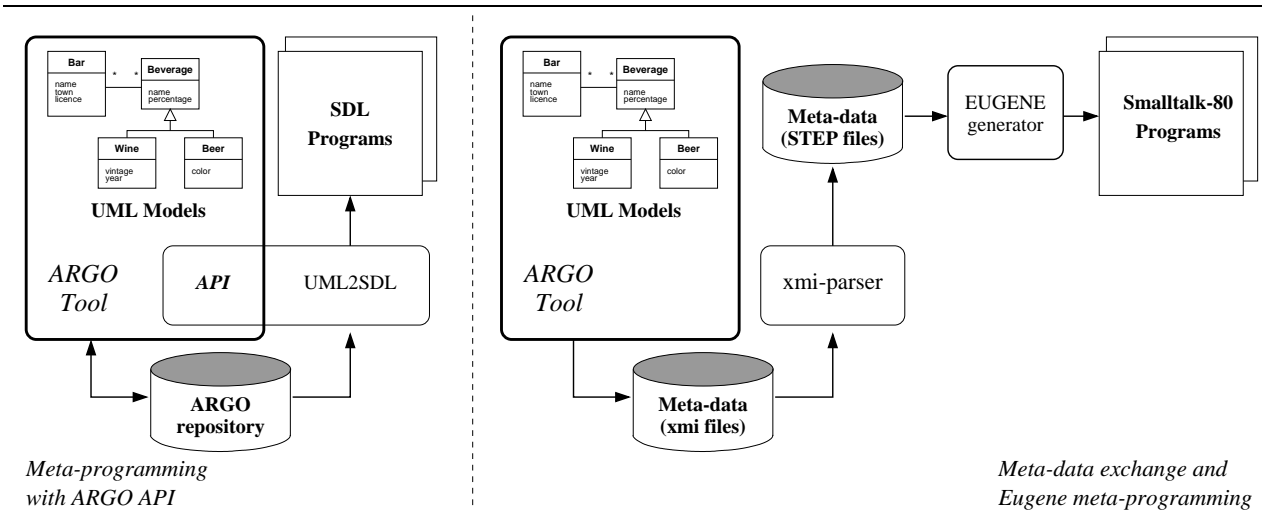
Bar
name
town
licence

* *

Beverage
name
percentage

Wine
vintage
year

Beer
color

UML Models

ARGO Tool

SDL Programs

API

UML2SDL

ARGO repository

Meta-programming with ARGO API

Bar
name
town
licence

* *

Beverage
name
percentage

Wine
vintage
year

Beer
color

UML Models

ARGO Tool

Meta-data (STEP files)

EUGENE generator

Smalltalk-80 Programs

xmi-parser

Meta-data (xmi files)

Meta-data exchange and Eugene meta-programming